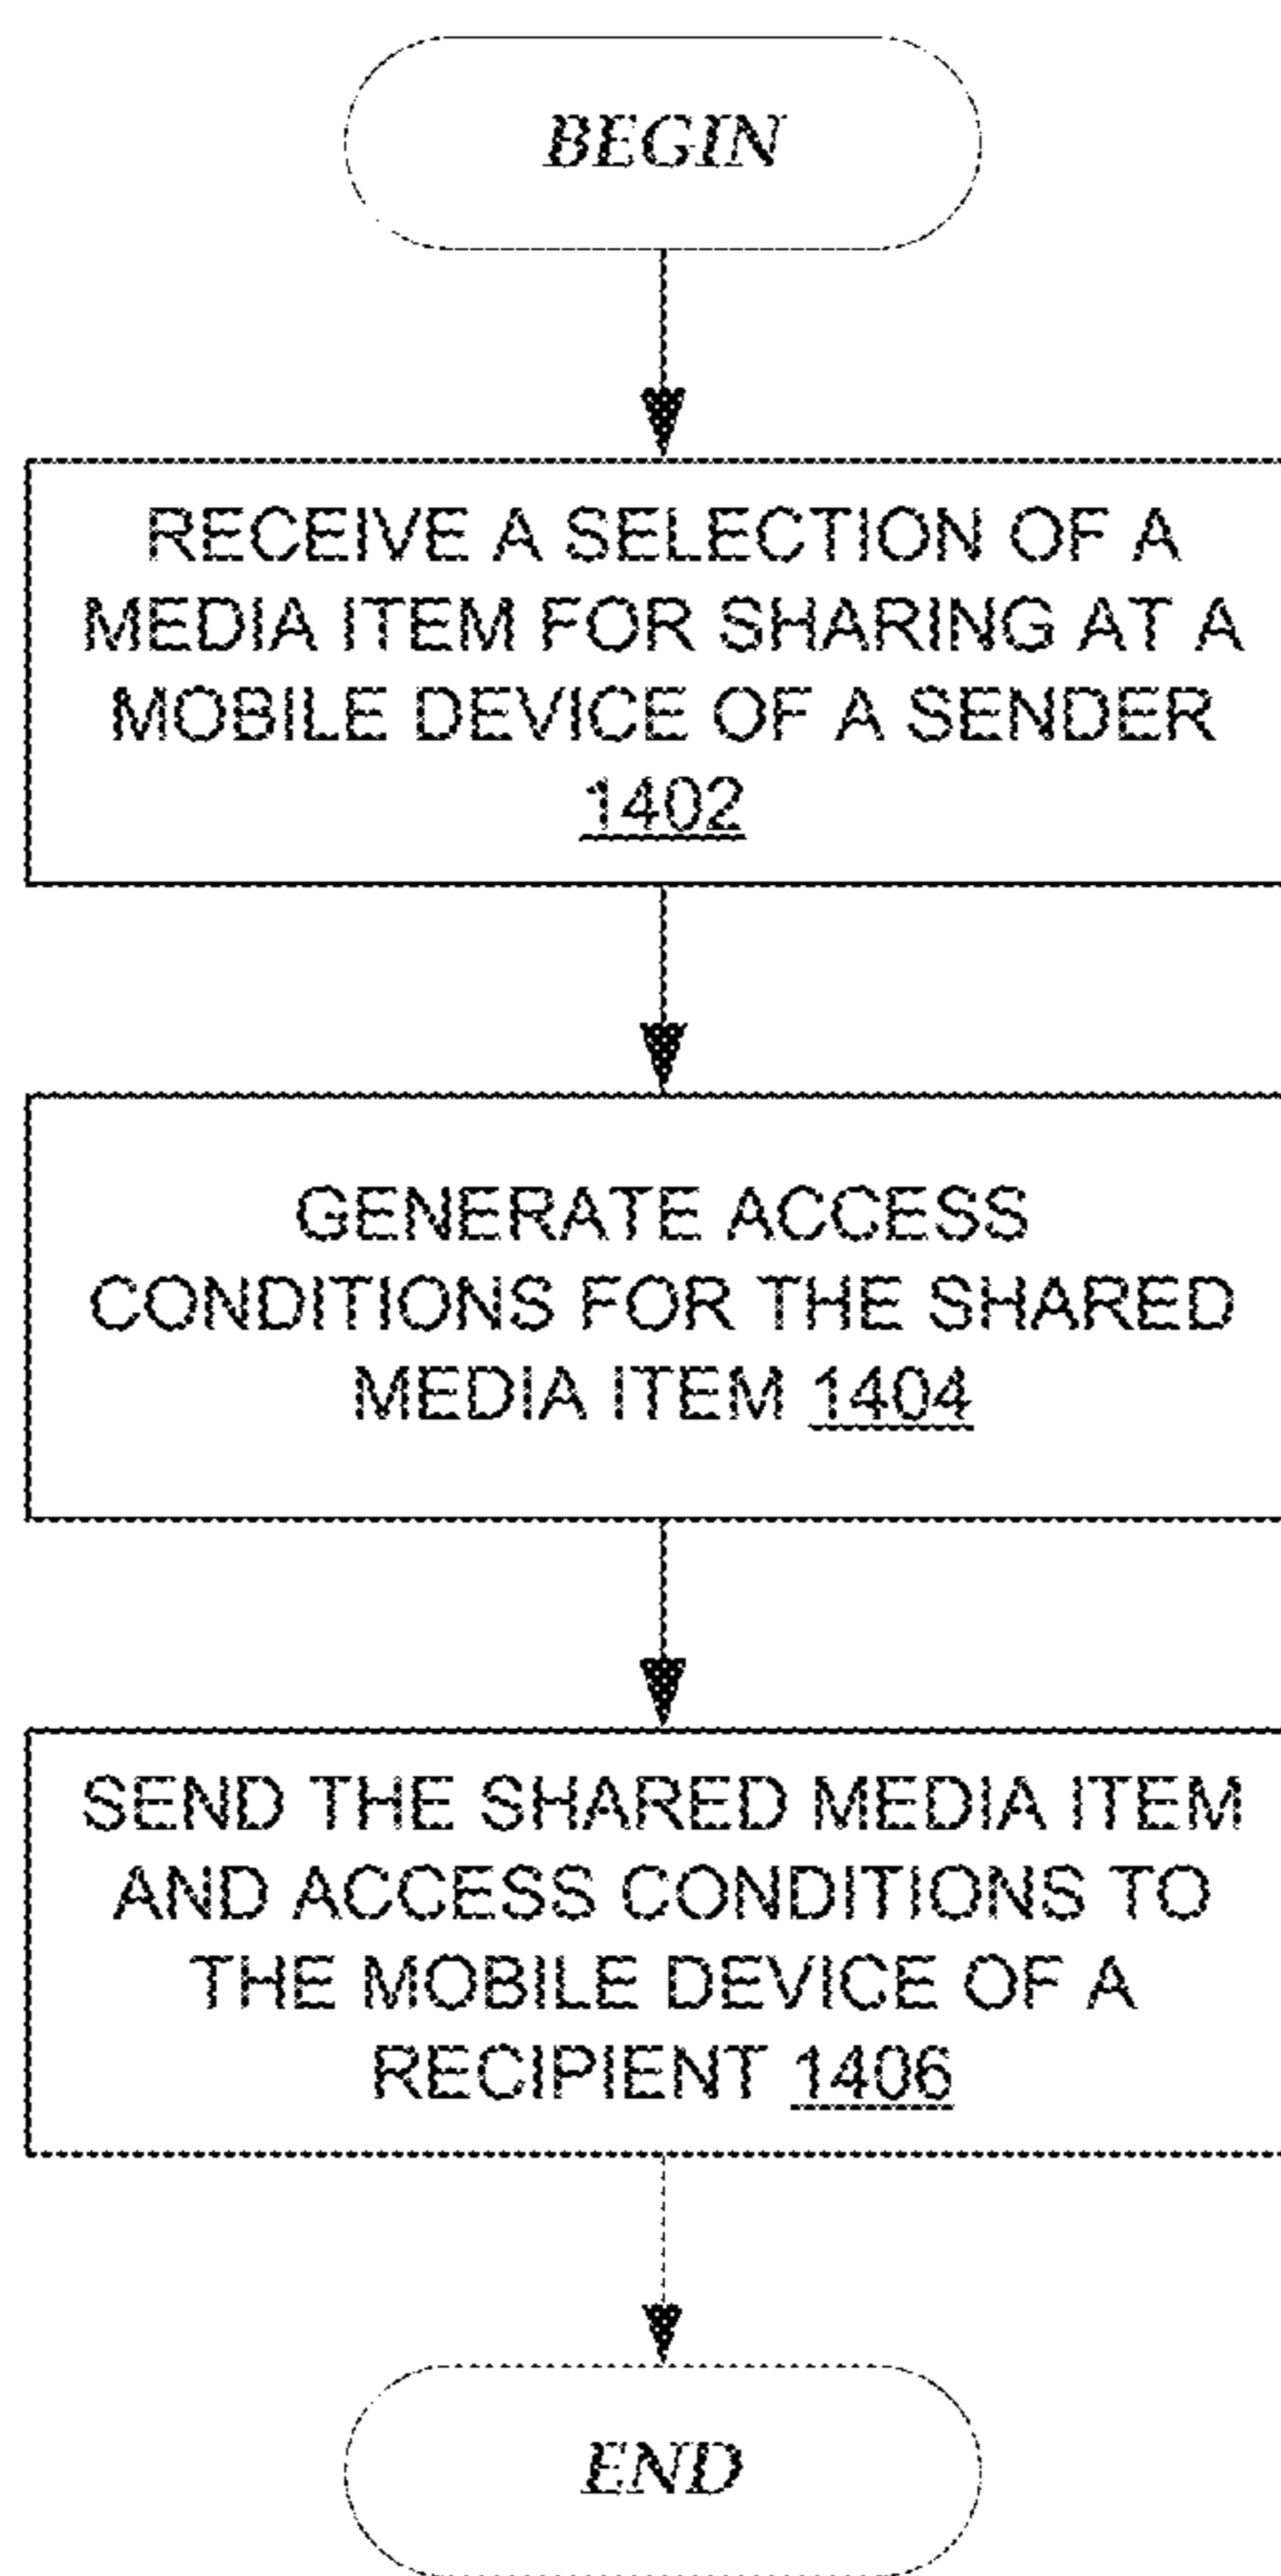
BEGIN

RECEIVE A SELECTION OF A MEDIA ITEM FOR SHARING AT A MOBILE DEVICE OF A SENDER 1402

GENERATE ACCESS CONDITIONS FOR THE SHARED MEDIA ITEM 1404

SEND THE SHARED MEDIA ITEM AND ACCESS CONDITIONS TO THE MOBILE DEVICE OF A RECIPIENT 1406

END